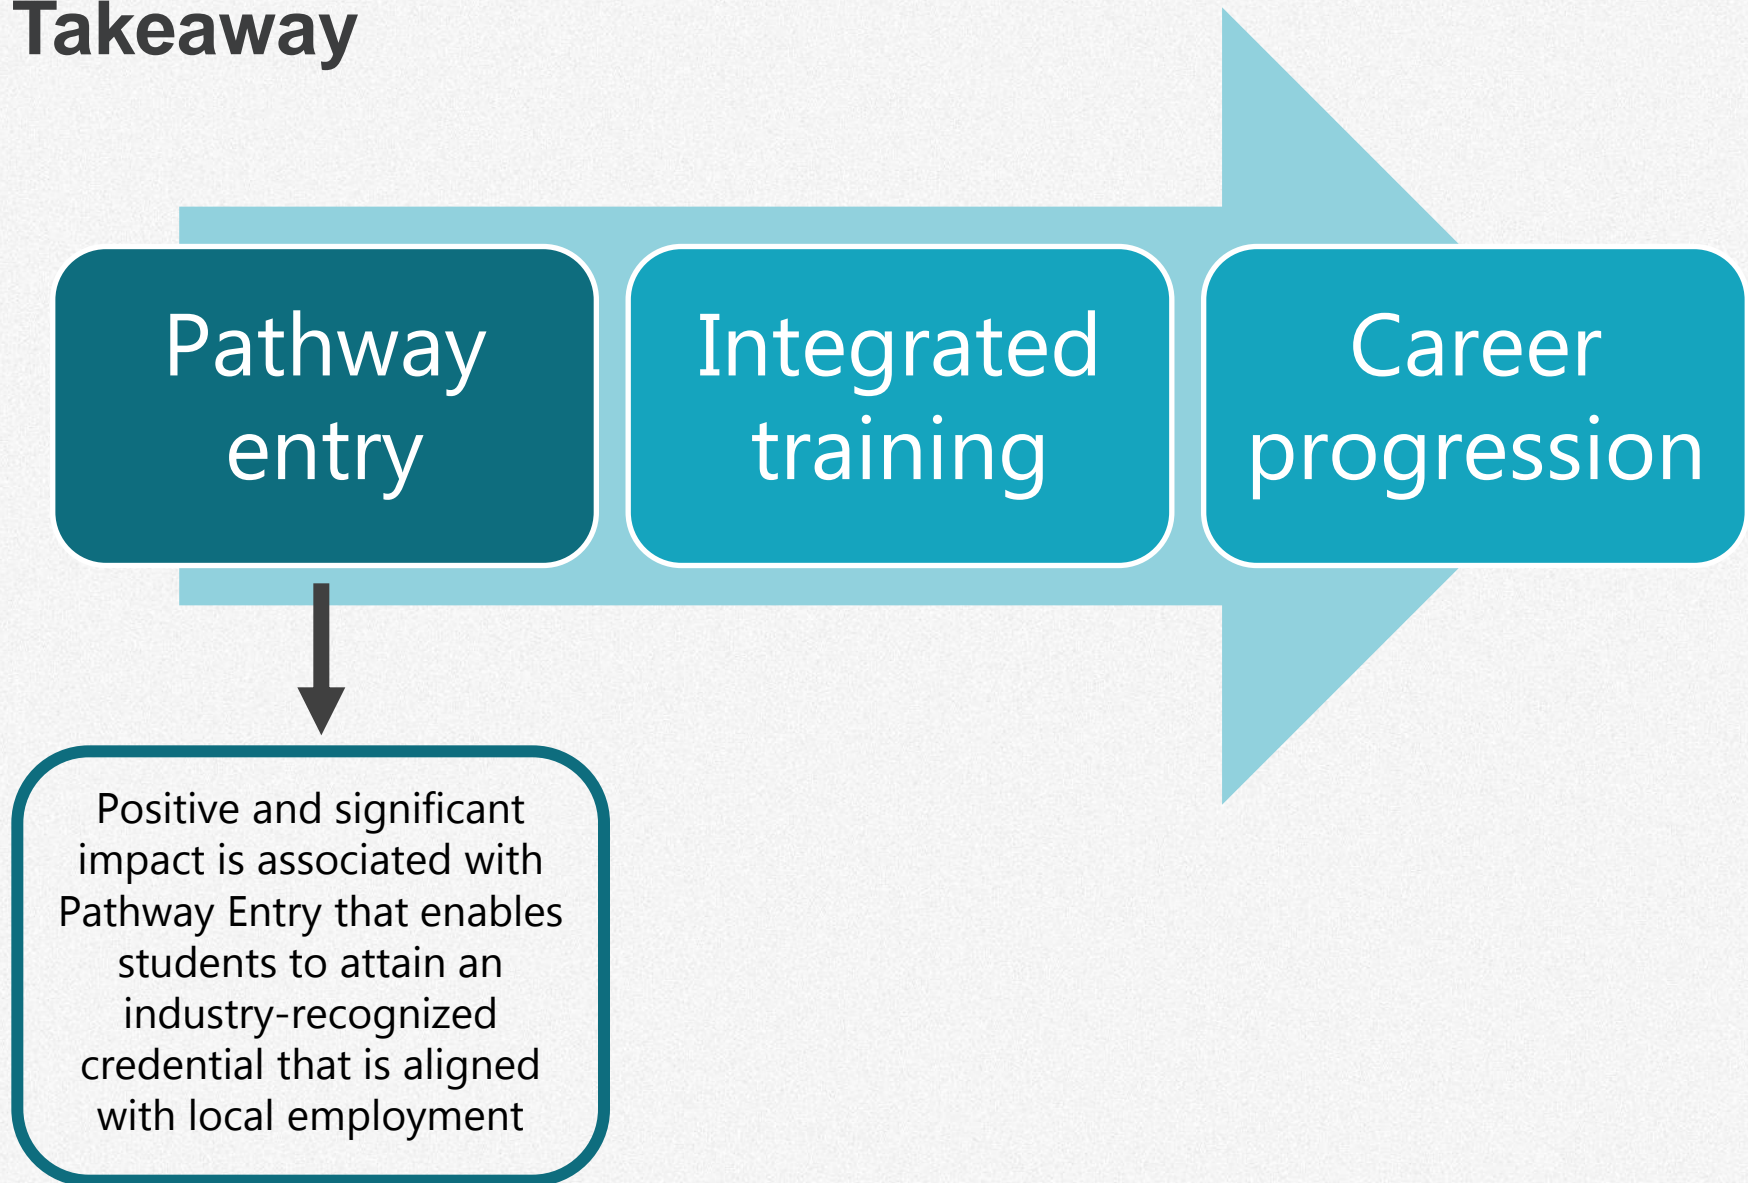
Takeaway

Pathway entry

Integrated training

Career progression

Positive and significant impact is associated with Pathway Entry that enables students to attain an industry-recognized credential that is aligned with local employment